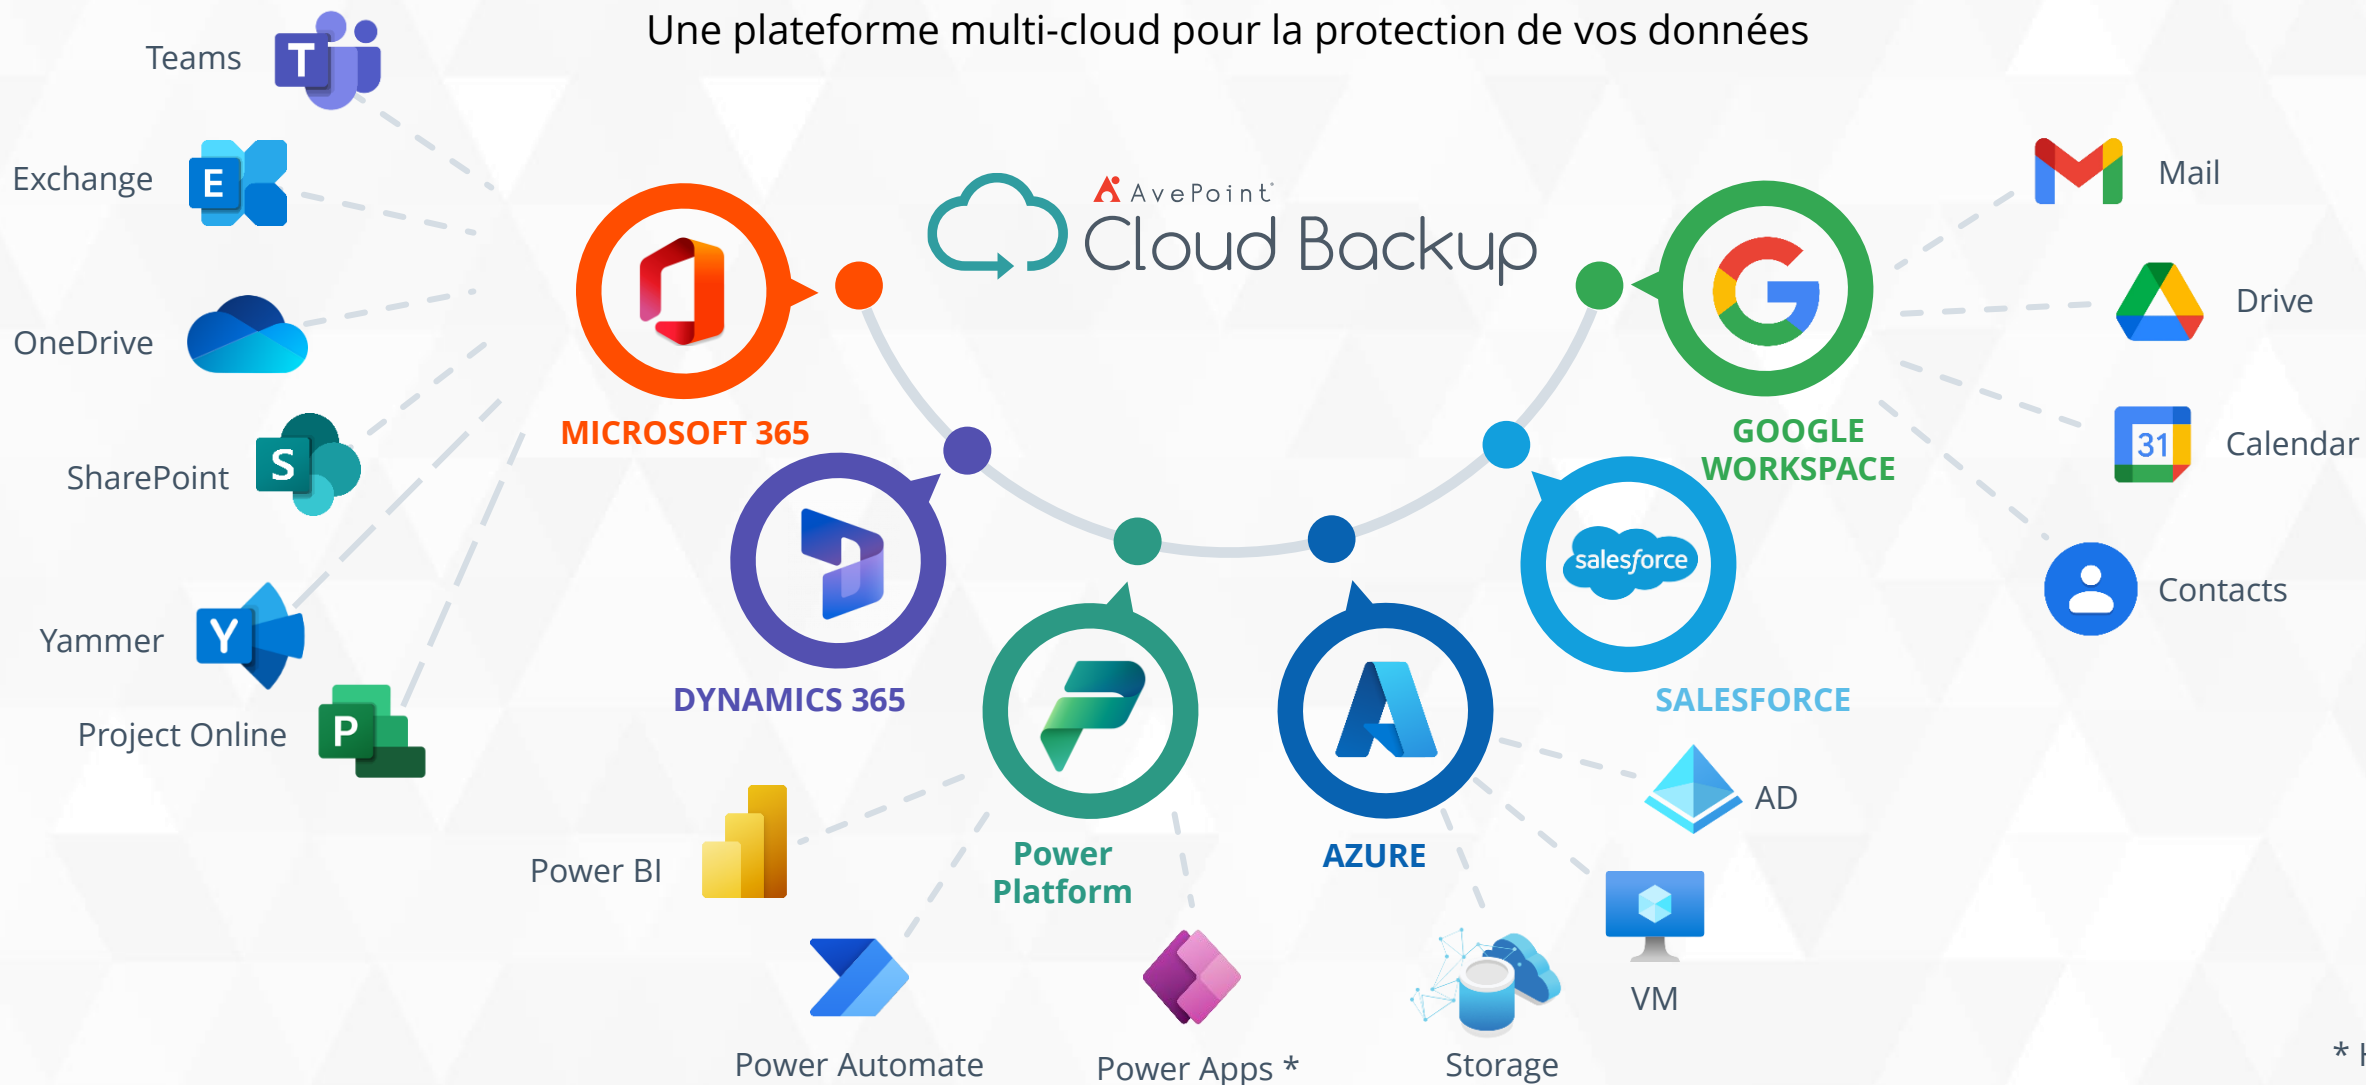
Une plateforme multi-cloud pour la protection de vos données

Teams

Exchange

OneDrive

SharePoint

Yammer

Project Online

AvePoint

Cloud Backup

MICROSOFT 365

DYNAMICS 365

Power Platform

AZURE

GOOGLE WORKSPACE

SALESFORCE

salesforce

Mail

Drive

Calendar

Contacts

AD

VM

Storage

Power BI

Power Automate

Power Apps *

* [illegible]